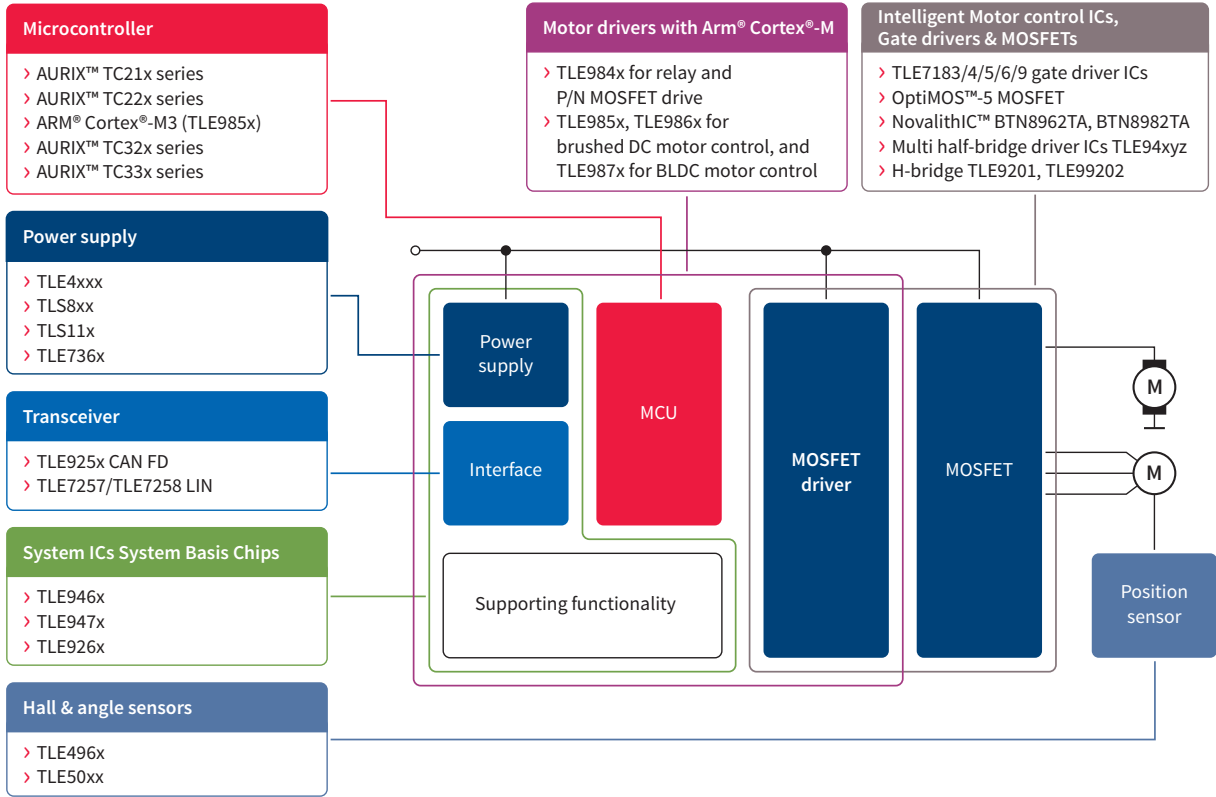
Microcontroller
› AURIX™ TC21x series
› AURIX™ TC22x series
› ARM® Cortex®-M3 (TLE985x)
› AURIX™ TC32x series
› AURIX™ TC33x series

Motor drivers with Arm® Cortex®-M
› TLE984x for relay and P/N MOSFET drive
› TLE985x, TLE986x for brushed DC motor control, and TLE987x for BLDC motor control

Intelligent Motor control ICs, Gate drivers & MOSFETs
› TLE7183/4/5/6/9 gate driver ICs
› OptiMOS™-5 MOSFET
› NovalithIC™ BTN8962TA, BTN8982TA
› Multi half-bridge driver ICs TLE94xyz
› H-bridge TLE9201, TLE99202

Power supply
› TLE4xxx
› TLS8xx
› TLS11x
› TLE736x

Transceiver
› TLE925x CAN FD
› TLE7257/TLE7258 LIN

System ICs System Basis Chips
› TLE946x
› TLE947x
› TLE926x

Hall & angle sensors
› TLE496x
› TLE50xx

Power supply

MCU

MOSFET driver

MOSFET

M

M

Interface

Supporting functionality

Position sensor